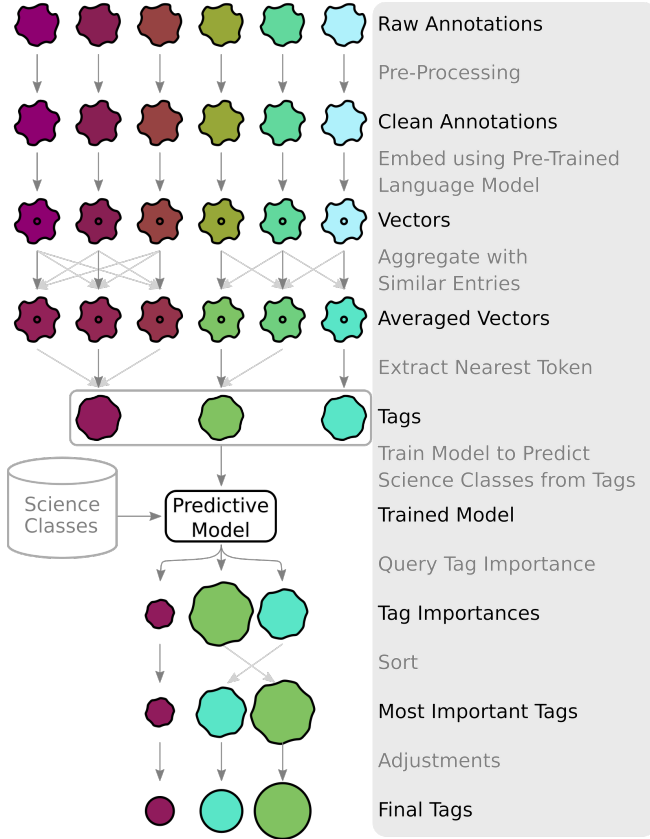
Raw Annotations

Pre-Processing

Clean Annotations

Embed using Pre-Trained Language Model

Vectors

Aggregate with Similar Entries

Averaged Vectors

Extract Nearest Token

Tags

Train Model to Predict Science Classes from Tags

Science Classes

Predictive Model

Trained Model

Query Tag Importance

Tag Importances

Sort

Most Important Tags

Adjustments

Final Tags